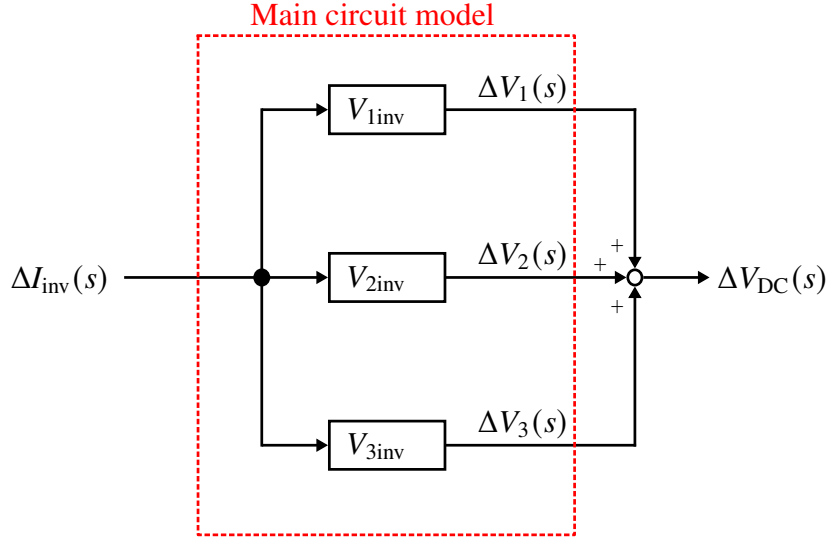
Main circuit model

$\Delta I_{\mathrm{inv}}(s)$

$V_{1\mathrm{inv}}$

$\Delta V_1(s)$

$V_{2\mathrm{inv}}$

$\Delta V_2(s)$

$V_{3\mathrm{inv}}$

$\Delta V_3(s)$

+

+

+

$\Delta V_{\mathrm{DC}}(s)$